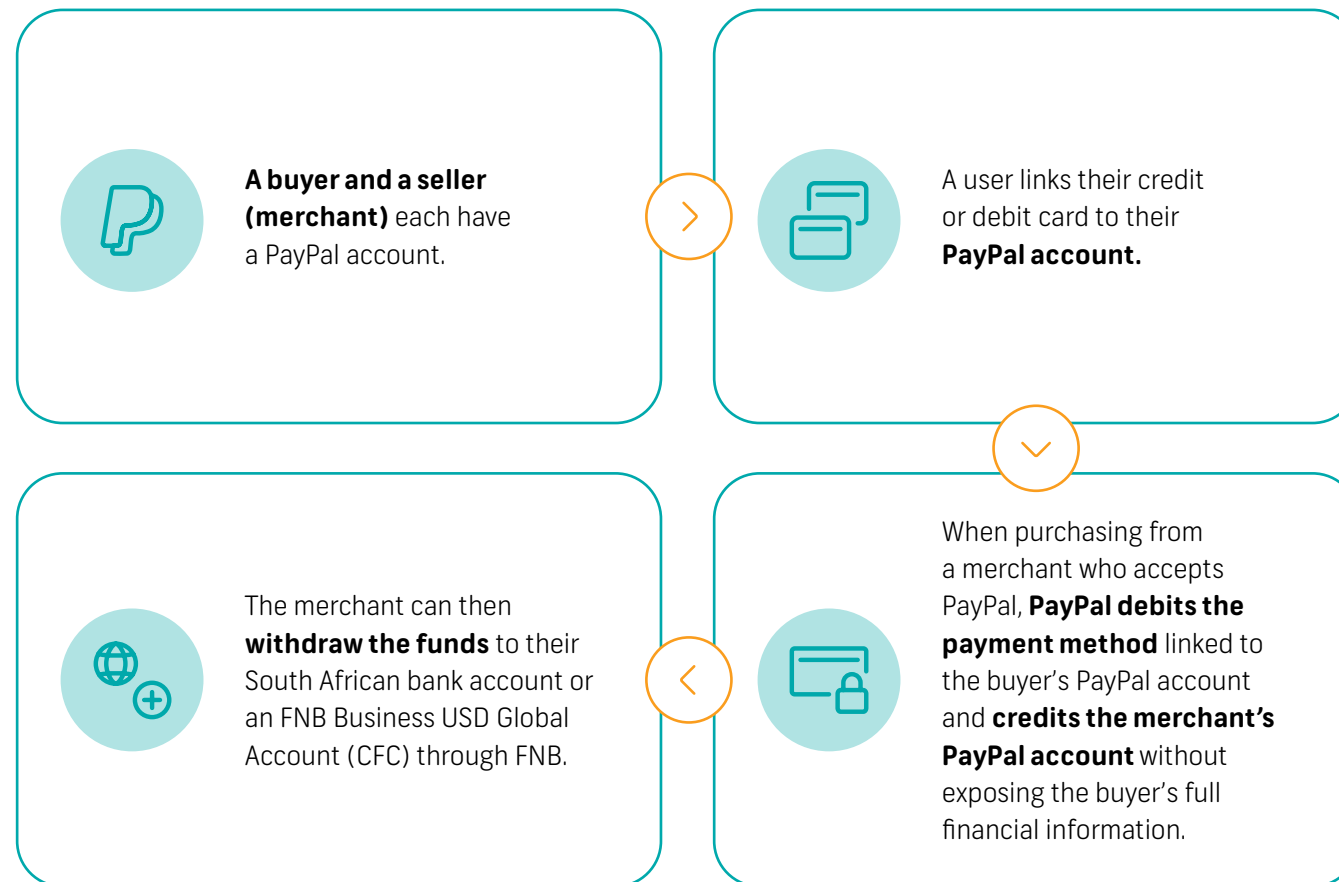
A buyer and a seller (merchant) each have a PayPal account.

A user links their credit or debit card to their PayPal account.

The merchant can then withdraw the funds to their South African bank account or an FNB Business USD Global Account (CFC) through FNB.

When purchasing from a merchant who accepts PayPal, PayPal debits the payment method linked to the buyer's PayPal account and credits the merchant's PayPal account without exposing the buyer's full financial information.